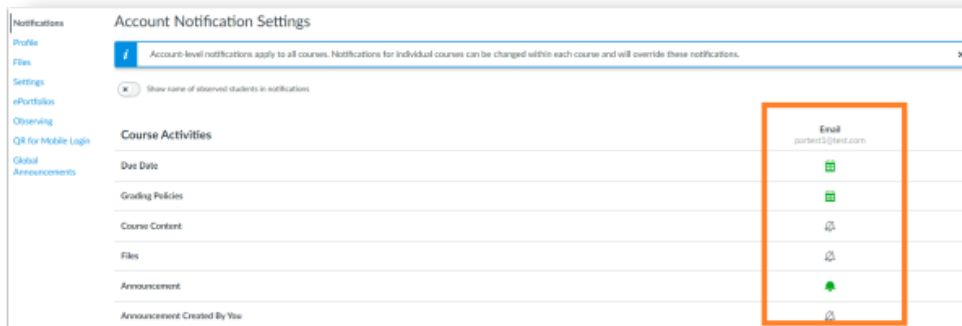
Notifications
Profile
Files
Settings
ePortfolios
Observing
QR for Mobile Login
Global Announcements

Account Notification Settings

Account-level notifications apply to all courses. Notifications for individual courses can be changed within each course and will override these notifications.

Show name of observed students in notifications

Course Activities

Email
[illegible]@test.com

Due Date

Grading Policies

Course Content

Files

Announcement

Announcement Created By You